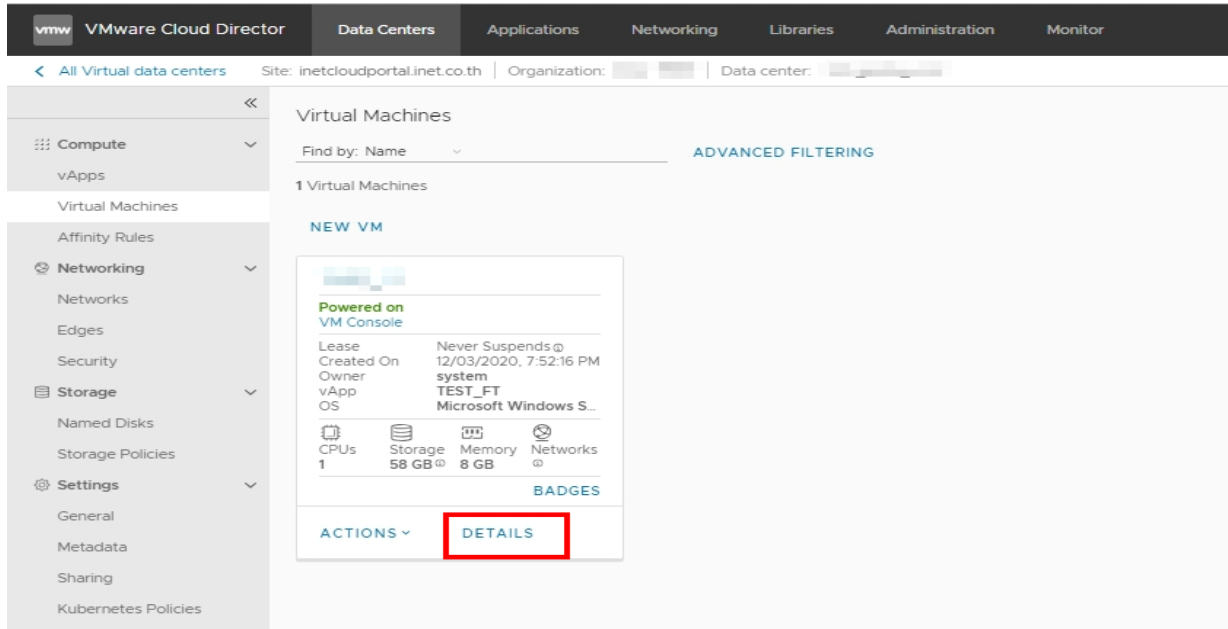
vmw VMware Cloud Director | Data Centers | Applications | Networking | Libraries | Administration | Monitor

< All Virtual data centers | Site: inetcloudportal.inet.co.th | Organization: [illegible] | Data center: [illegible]

«

Compute
vApps
Virtual Machines
Affinity Rules
Networking
Networks
Edges
Security
Storage
Named Disks
Storage Policies
Settings
General
Metadata
Sharing
Kubernetes Policies

Virtual Machines

Find by: Name

ADVANCED FILTERING

1 Virtual Machines

NEW VM

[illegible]

Powered on
VM Console

| | |
|---|---|
| Lease | Never Suspends |
| Created On | 12/03/2020, 7:52:16 PM |
| Owner | system |
| vApp | TEST_FT |
| OS | Microsoft Windows S... |

| CPUs | Storage | Memory | Networks |
|---|---|---|---|
| 1 | 58 GB | 8 GB | |

BADGES

ACTIONS
DETAILS